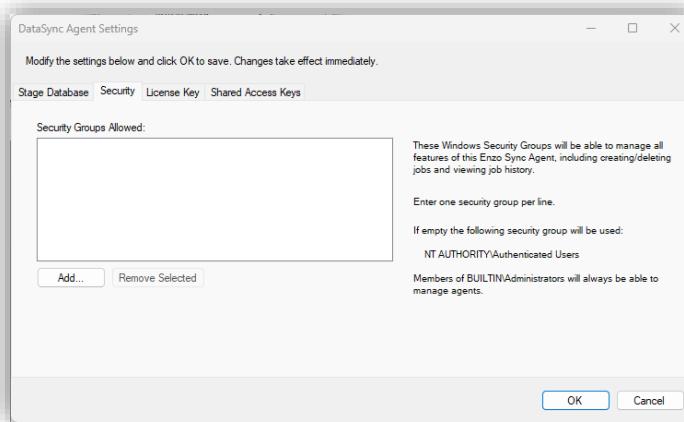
DataSync Agent Settings

Modify the settings below and click OK to save. Changes take effect immediately.

Stage Database | Security | License Key | Shared Access Keys

Security Groups Allowed:

These Windows Security Groups will be able to manage all features of this Enzo Sync Agent, including creating/deleting jobs and viewing job history.

Enter one security group per line.

If empty the following security group will be used:

NT AUTHORITY\Authenticated Users

Members of BUILTIN\Administrators will always be able to manage agents.

Add...

Remove Selected

OK

Cancel